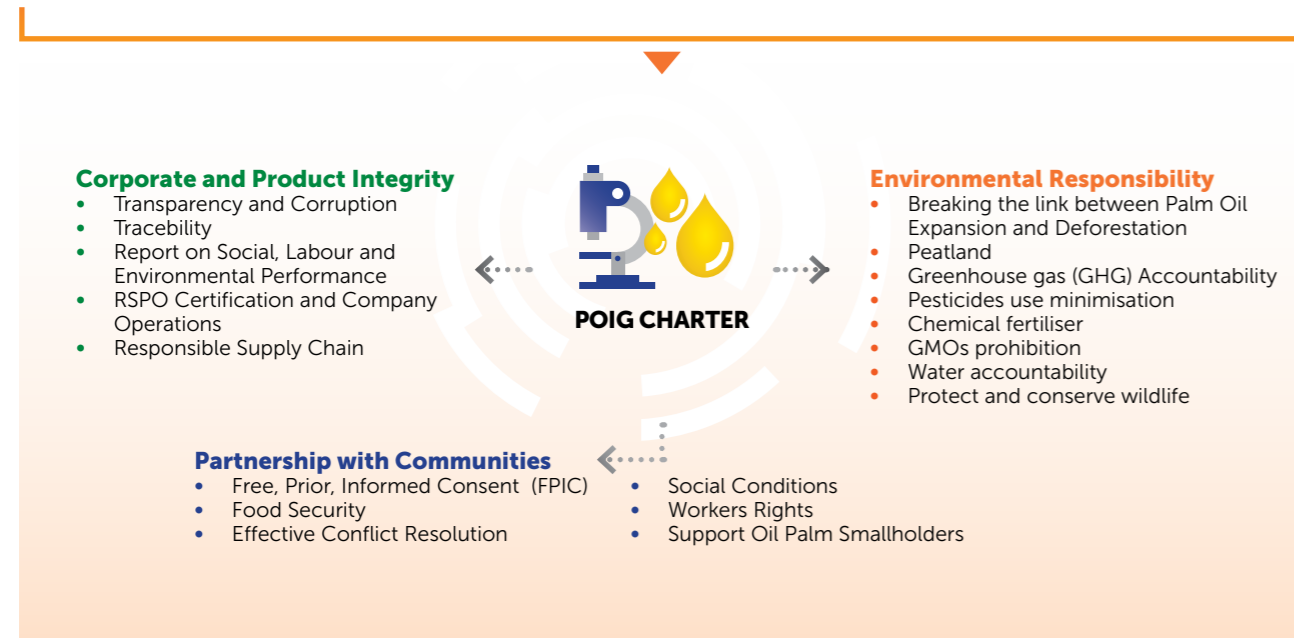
POIG CHARTER

Corporate and Product Integrity
- Transparency and Corruption
- Tracebility
- Report on Social, Labour and Environmental Performance
- RSPO Certification and Company Operations
- Responsible Supply Chain

Environmental Responsibility
- Breaking the link between Palm Oil Expansion and Deforestation
- Peatland
- Greenhouse gas (GHG) Accountability
- Pesticides use minimisation
- Chemical fertiliser
- GMOs prohibition
- Water accountability
- Protect and conserve wildlife

Partnership with Communities
- Free, Prior, Informed Consent (FPIC)
- Food Security
- Effective Conflict Resolution
- Social Conditions
- Workers Rights
- Support Oil Palm Smallholders